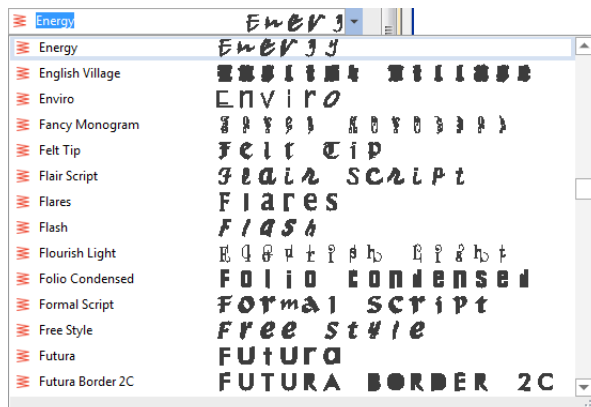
Energy Energy

Energy Energy
English Village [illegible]
Enviro Enviro
Fancy Monogram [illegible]
Felt Tip Felt Tip
Flair Script Flair Script
Flares Flares
Flash Flash
Flourish Light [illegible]
Folio Condensed Folio Condensed
Formal Script Formal Script
Free Style Free Style
Futura Futura
Futura Border 2C FUTURA BORDER 2C